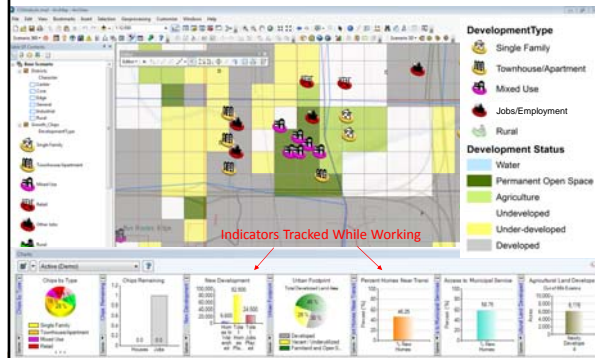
DevelopmentType

Single Family

Townhouse/Apartment

Mixed Use

Jobs/Employment

Rural

Development Status

Water

Permanent Open Space

Agriculture

Undeveloped

Under-developed

Developed

Indicators Tracked While Working

File Edit View Bookmarks Insert Selection Geoprocessing Customize Windows Help

Table Of Contents

Single Family

Townhouse/Apartment

Mixed Use

Retail

Other Jobs

Rural

Charts

Active (Demo)

Chips by Type

Single Family

Townhouse/Apartment

Mixed Use

Retail

Chips Remaining

New Development

Urban Footprint

Developed

Vacant / Underutilized

Farmland and Open S...

Percent Homes Near Transit

46.25

% Homes

Access to Municipal Service

58.76

% New Homes

Agricultural Land Development

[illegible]

Newly Developed